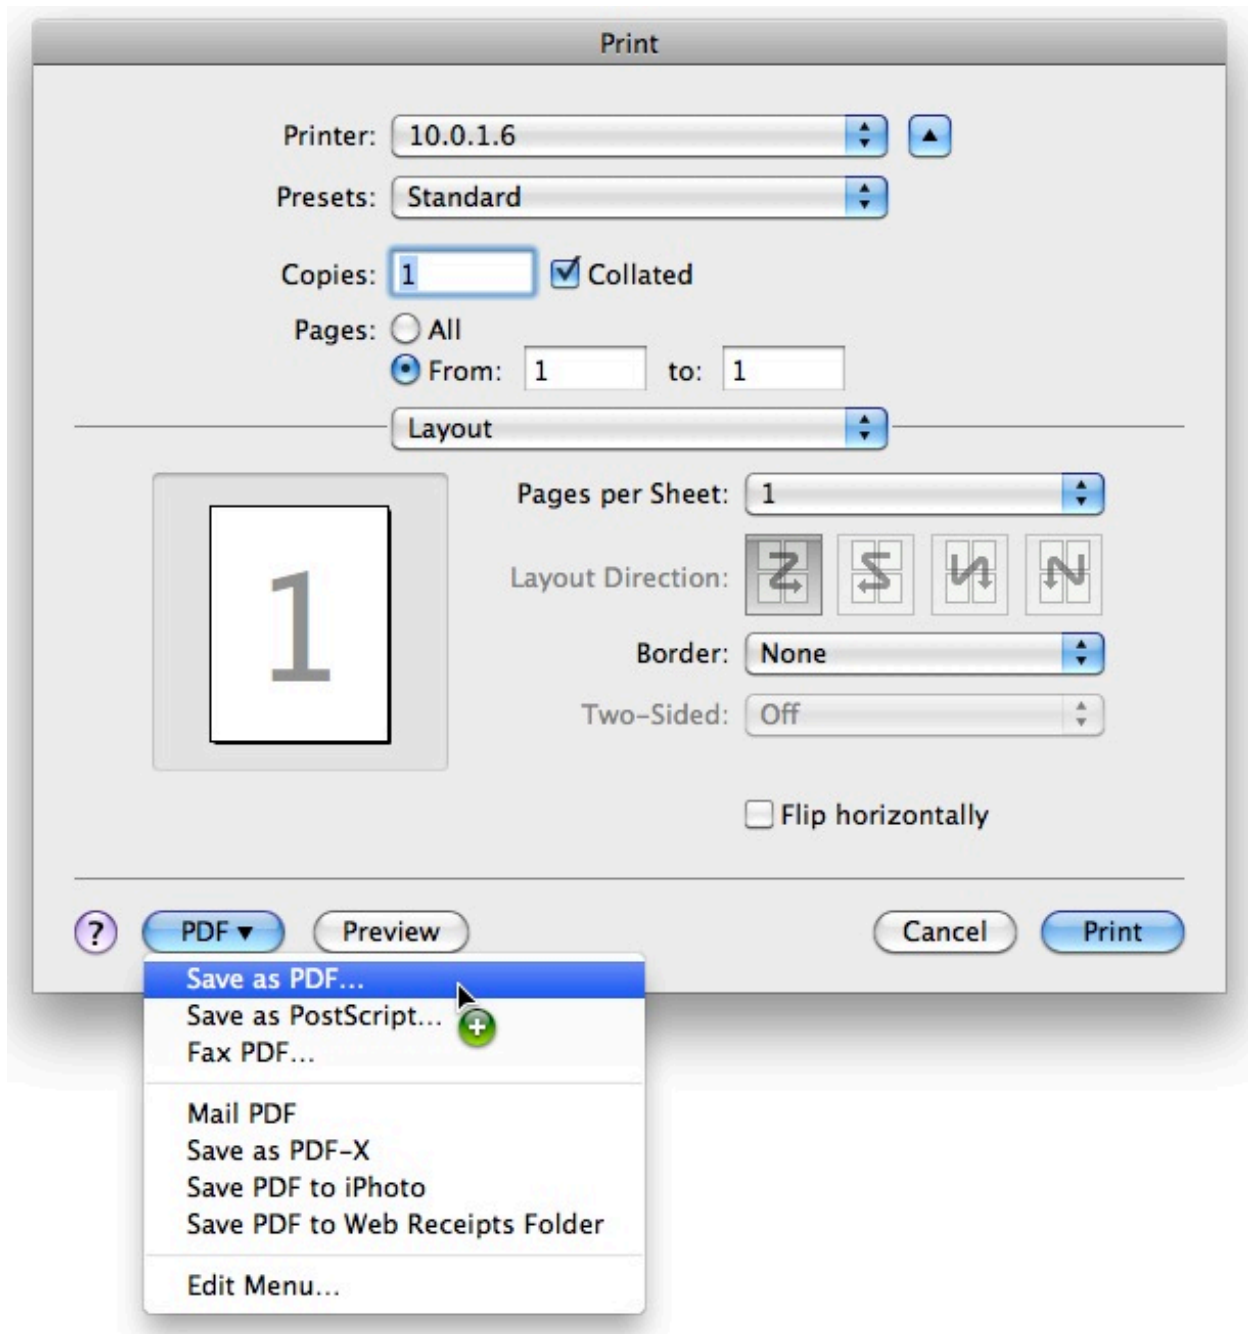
Print

Printer: 10.0.1.6

Presets: Standard

Copies: 1 Collated

Pages: All

From: 1 to: 1

Layout

1

Pages per Sheet: 1

Layout Direction:

Border: None

Two-Sided: Off

Flip horizontally

?

PDF ▾

Preview

Cancel

Print

Save as PDF...
Save as PostScript...
Fax PDF...

Mail PDF
Save as PDF-X
Save PDF to iPhoto
Save PDF to Web Receipts Folder

Edit Menu...